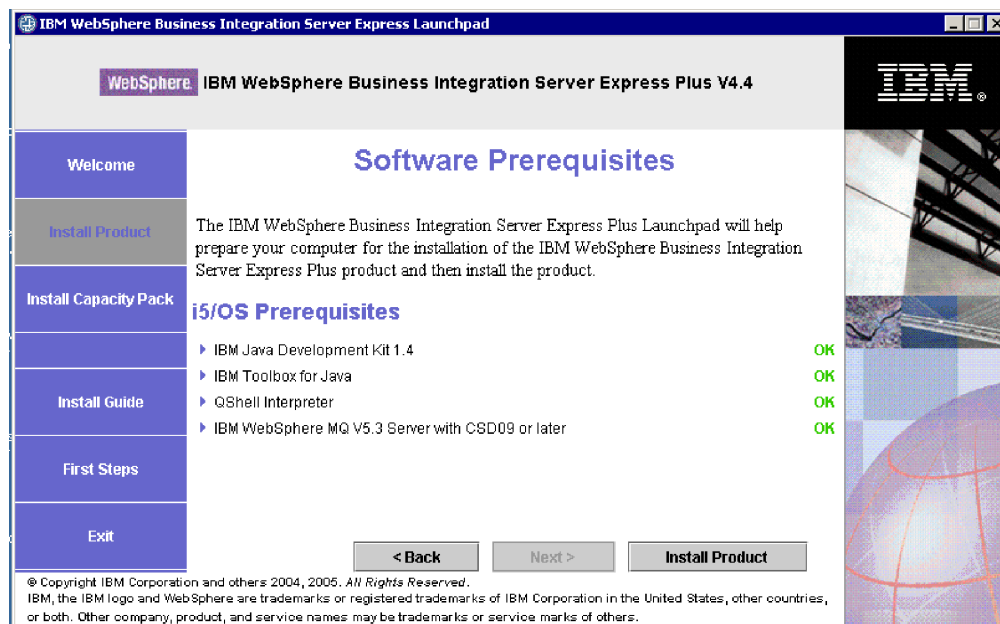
IBM WebSphere Business Integration Server Express Launchpad

WebSphere IBM WebSphere Business Integration Server Express Plus V4.4

IBM®

Welcome

Install Product

Install Capacity Pack

Install Guide

First Steps

Exit

Software Prerequisites

The IBM WebSphere Business Integration Server Express Plus Launchpad will help prepare your computer for the installation of the IBM WebSphere Business Integration Server Express Plus product and then install the product.

i5/OS Prerequisites

IBM Java Development Kit 1.4 OK

IBM Toolbox for Java OK

QShell Interpreter OK

IBM WebSphere MQ V5.3 Server with CSD09 or later OK

< Back

Next >

Install Product

© Copyright IBM Corporation and others 2004, 2005. All Rights Reserved.
IBM, the IBM logo and WebSphere are trademarks or registered trademarks of IBM Corporation in the United States, other countries, or both. Other company, product, and service names may be trademarks or service marks of others.